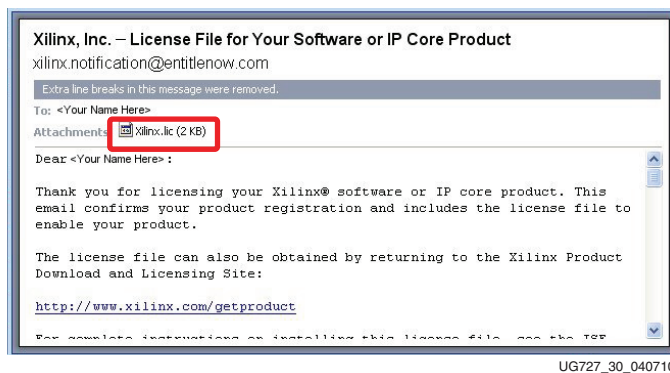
Xilinx, Inc. – License File for Your Software or IP Core Product
xilinx.notification@entitlenow.com

Extra line breaks in this message were removed.

To: <Your Name Here>

Attachments Xilinx.lic (2 KB)

Dear <Your Name Here>:

Thank you for licensing your Xilinx® software or IP core product. This email confirms your product registration and includes the license file to enable your product.

The license file can also be obtained by returning to the Xilinx Product Download and Licensing Site:

http://www.xilinx.com/getproduct

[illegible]

UG727_30_04071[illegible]